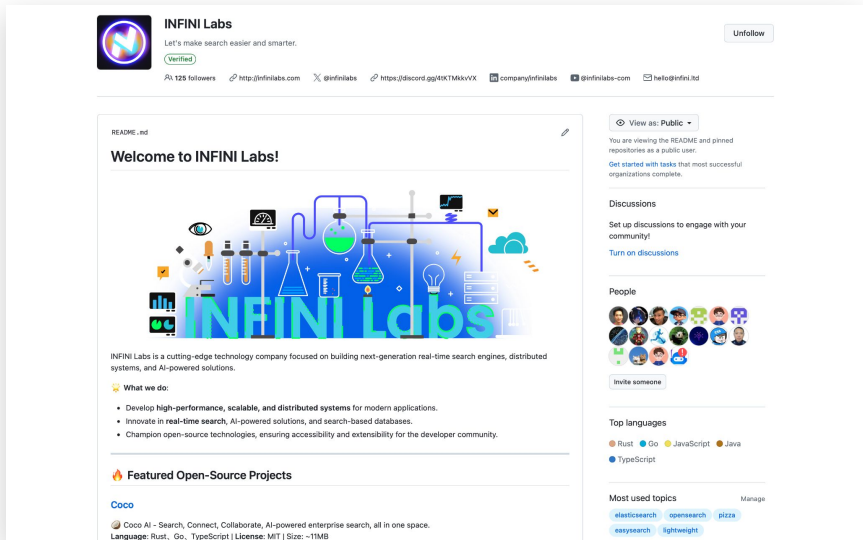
INFINI Labs
Let's make search easier and smarter.
Verified

125 followers http://infinilabs.com @infinilabs https://discord.gg/4tKTMkkvVX company/infinilabs @infinilabs-com hello@infini.ltd

Unfollow

README.md

Welcome to INFINI Labs!

INFINI Labs

INFINI Labs is a cutting-edge technology company focused on building next-generation real-time search engines, distributed systems, and AI-powered solutions.

What we do:

- Develop **high-performance, scalable, and distributed systems** for modern applications.
- Innovate in **real-time search**, AI-powered solutions, and search-based databases.
- Champion open-source technologies, ensuring accessibility and extensibility for the developer community.

🔥 Featured Open-Source Projects

Coco

Coco AI - Search, Connect, Collaborate, AI-powered enterprise search, all in one space.
**Language**: Rust、Go、TypeScript | **License**: MIT | Size: ~11MB

View as: Public
You are viewing the README and pinned repositories as a public user.
Get started with tasks that most successful organizations complete.

Discussions
Set up discussions to engage with your community!
Turn on discussions

People
Invite someone

Top languages
Rust Go JavaScript Java TypeScript

Most used topics Manage
elasticsearch opensearch pizza easysearch lightweight